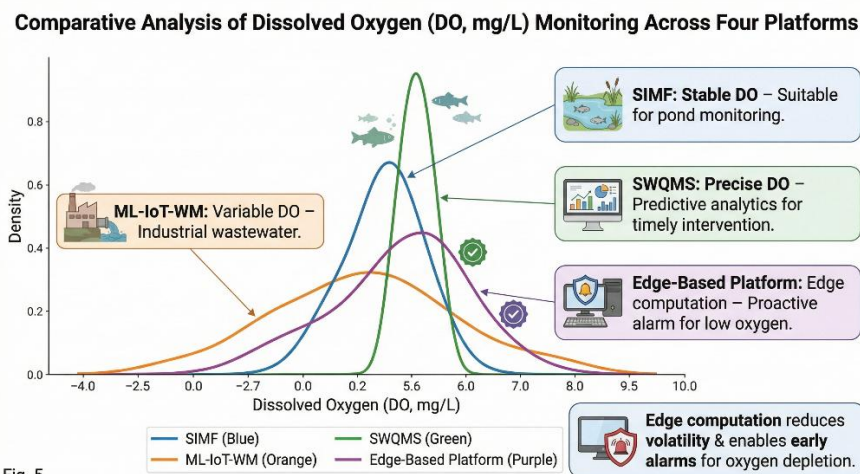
Comparative Analysis of Dissolved Oxygen (DO, mg/L) Monitoring Across Four Platforms

SIMF: Stable DO – Suitable for pond monitoring.

ML-IoT-WM: Variable DO – Industrial wastewater.

SWQMS: Precise DO – Predictive analytics for timely intervention.

Edge-Based Platform: Edge computation – Proactive alarm for low oxygen.

Density

0.8
0.6
0.4
0.2
0.0

−4.0 −2.5 0.0 −2.7 0.2 5.6 6.0 7.0 8.0 9.5 10.0

Dissolved Oxygen (DO, mg/L)

SIMF (Blue)
ML-IoT-WM (Orange)
SWQMS (Green)
Edge-Based Platform (Purple)

Edge computation reduces volatility & enables early alarms for oxygen depletion.

Fig. 5